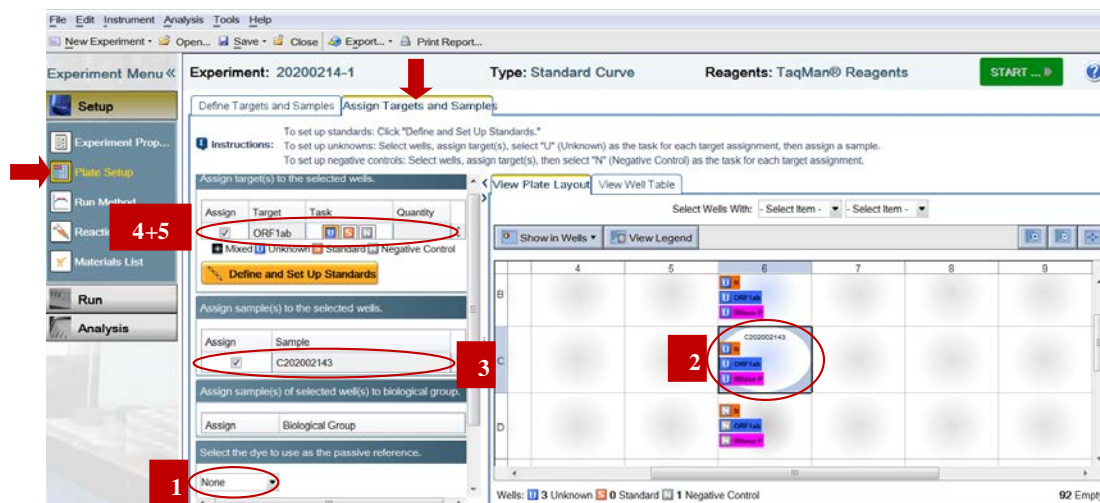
File Edit Instrument Analysis Tools Help

New Experiment • Open... Save • Close Export... • Print Report...

Experiment Menu «

Experiment: 20200214-1

Type: Standard Curve

Reagents: TaqMan® Reagents

START ...

Setup

Experiment Prop...

Plate Setup

Run Method

Reactio

Materials List

Run

Analysis

Define Targets and Samples

Assign Targets and Samples

Instructions: To set up standards: Click "Define and Set Up Standards." To set up unknowns: Select wells, assign target(s), select "U" (Unknown) as the task for each target assignment, then assign a sample. To set up negative controls: Select wells, assign target(s), then select "N" (Negative Control) as the task for each target assignment.

Assign target(s) to the selected wells.

| Assign | Target | Task | Quantity |
|---|---|---|---|
| ☑ | ORF1ab | U S N | |

Mixed U Unknown S Standard N Negative Control

Define and Set Up Standards

Assign sample(s) to the selected wells.

| Assign | Sample |
|---|---|
| ☑ | C202002143 |

Assign sample(s) of selected well(s) to biological group.

| Assign | Biological Group |
|---|---|

Select the dye to use as the passive reference.

None

4+5

3

1

2

View Plate Layout

View Well Table

Select Wells With: - Select Item - - Select Item -

Show in Wells

View Legend

| | 4 | 5 | 6 | 7 | 8 | 9 |
|---|---|---|---|---|---|---|
| B | | | U N / U ORF1ab / U Mouse P | | | |
| C | | | C202002143 / U N / U ORF1ab / U Mouse P | | | |
| D | | | N N / N ORF1ab / N Mouse P | | | |

Wells: U 3 Unknown S 0 Standard N 1 Negative Control

92 Empty